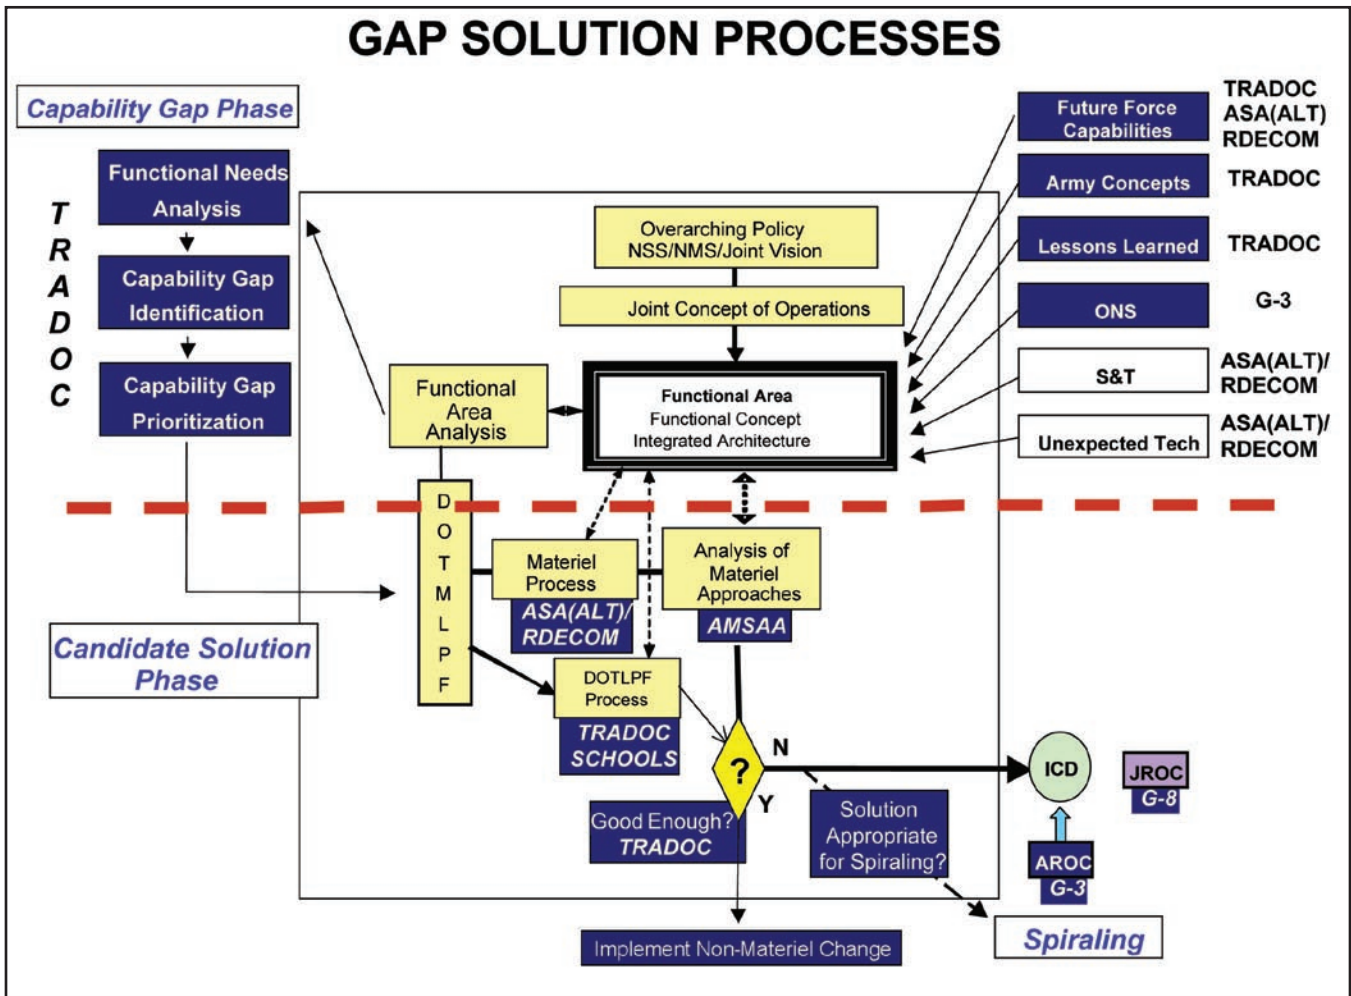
GAP SOLUTION PROCESSES

Capability Gap Phase

TRADOC

Functional Needs Analysis

Capability Gap Identification

Capability Gap Prioritization

Overarching Policy NSS/NMS/Joint Vision

Joint Concept of Operations

Functional Area Analysis

Functional Area
Functional Concept
Integrated Architecture

Future Force Capabilities
TRADOC ASA(ALT) RDECOM

Army Concepts
TRADOC

Lessons Learned
TRADOC

ONS
G-3

S&T
ASA(ALT)/ RDECOM

Unexpected Tech
ASA(ALT)/ RDECOM

D O T M L P F

Materiel Process
ASA(ALT)/ RDECOM

Analysis of Materiel Approaches
AMSAA

Candidate Solution Phase

DOTLPF Process
TRADOC SCHOOLS

?

N

Y

ICD

JROC
G-8

AROC
G-3

Good Enough?
TRADOC

Solution Appropriate for Spiraling?

Implement Non-Materiel Change

Spiraling